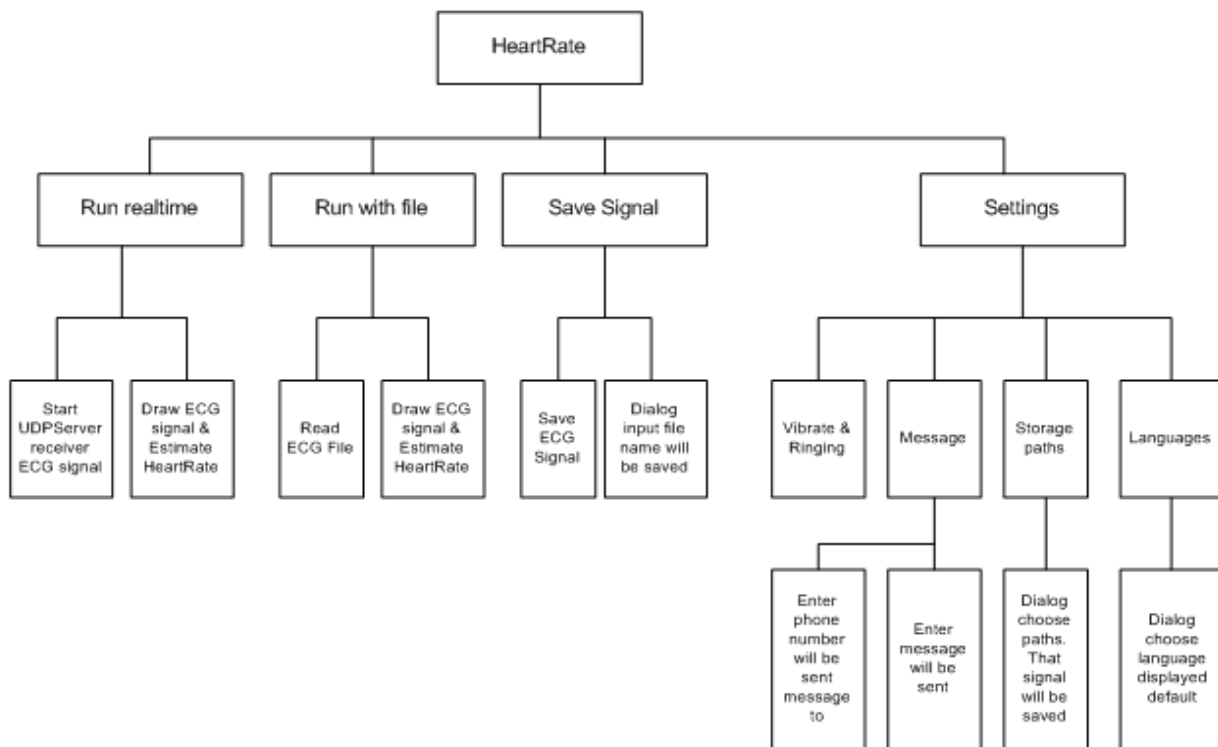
HeartRate

Run realtime

Run with file

Save Signal

Settings

Start UDPServer receiver ECG signal

Draw ECG signal & Estimate HeartRate

Read ECG File

Draw ECG signal & Estimate HeartRate

Save ECG Signal

Dialog input file name will be saved

Vibrate & Ringing

Message

Storage paths

Languages

Enter phone number will be sent message to

Enter message will be sent

Dialog choose paths. That signal will be saved

Dialog choose language displayed default